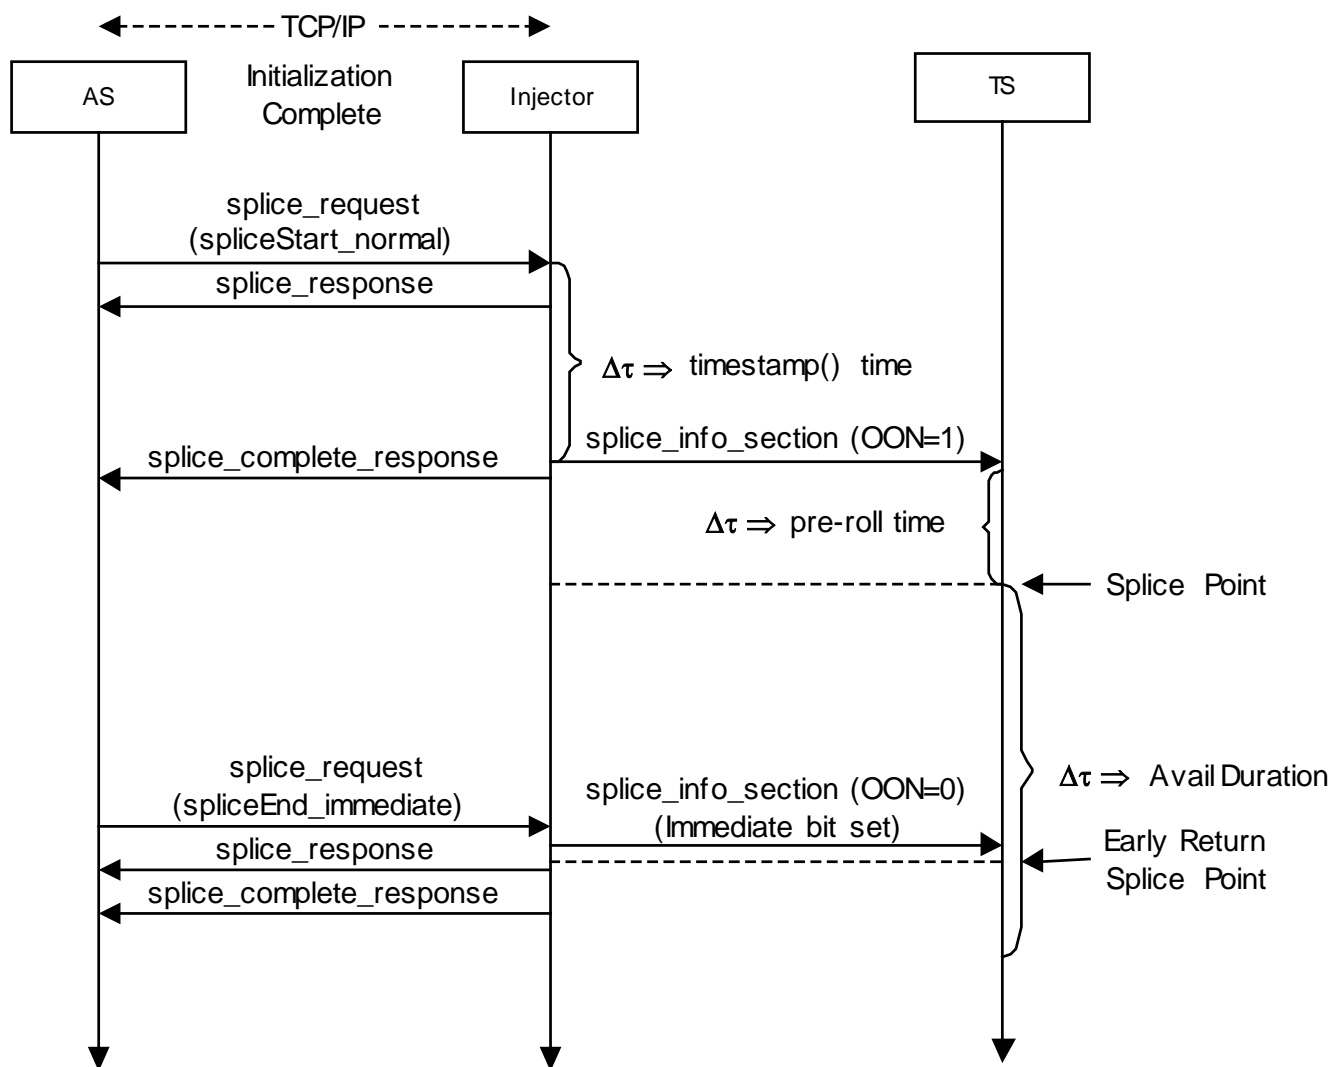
TCP/IP

AS

Initialization Complete

Injector

TS

splice_request (spliceStart_normal)

splice_response

$\Delta\tau \Rightarrow$ timestamp() time

splice_info_section (OON=1)

splice_complete_response

$\Delta\tau \Rightarrow$ pre-roll time

Splice Point

$\Delta\tau \Rightarrow$ Avail Duration

splice_request (spliceEnd_immediate)

splice_info_section (OON=0) (Immediate bit set)

splice_response

Early Return Splice Point

splice_complete_response